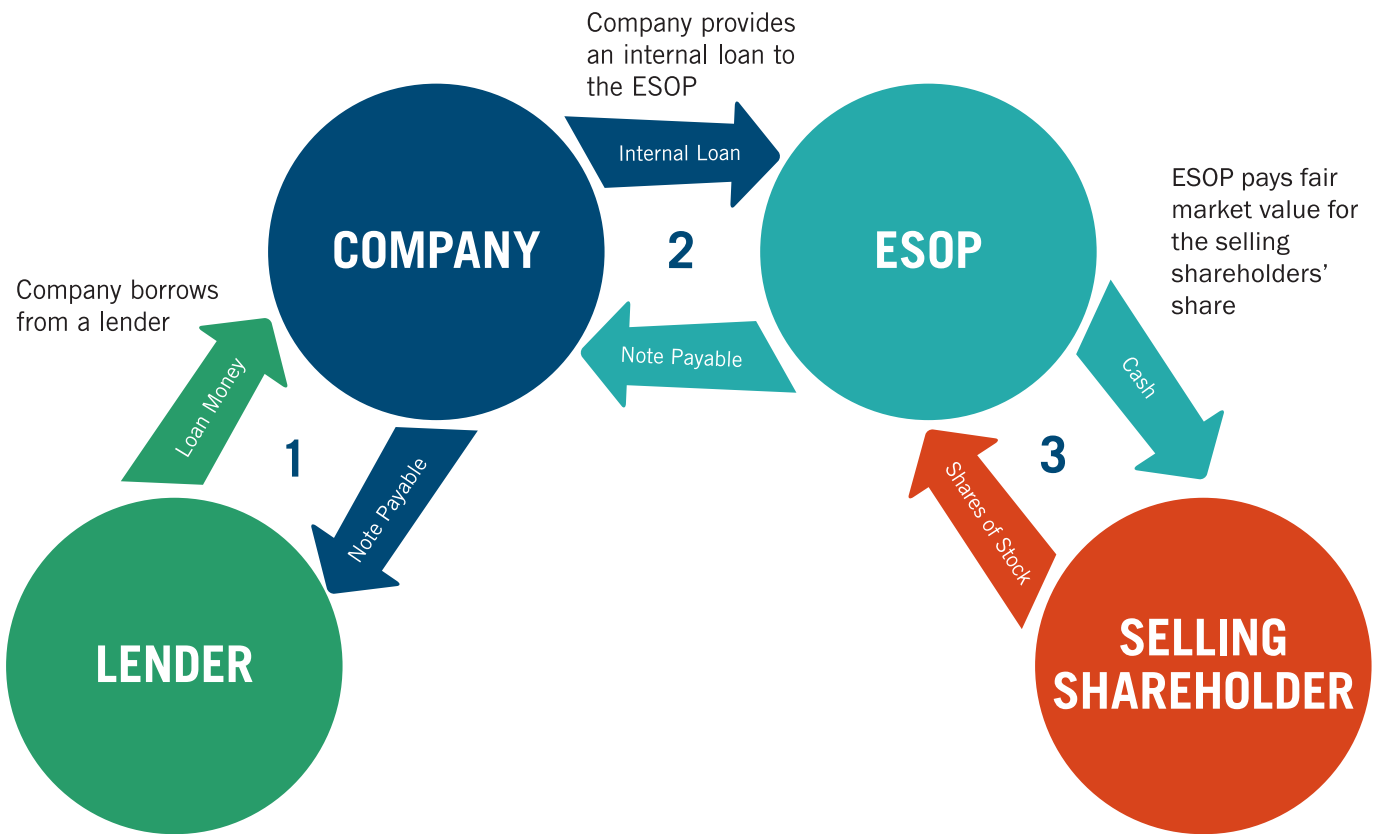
Company provides an internal loan to the ESOP

Internal Loan

COMPANY

2

ESOP

ESOP pays fair market value for the selling shareholders' share

Company borrows from a lender

Note Payable

Loan Money

Cash

1

3

Note Payable

Shares of Stock

LENDER

SELLING SHAREHOLDER